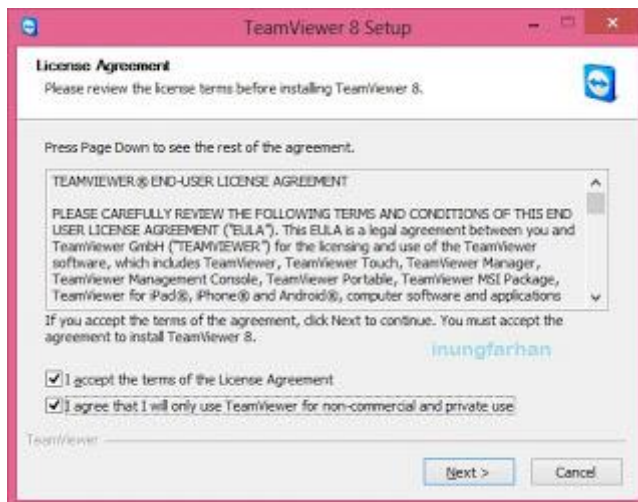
TeamViewer 8 Setup

License Agreement
Please review the license terms before installing TeamViewer 8.

Press Page Down to see the rest of the agreement.

TEAMVIEWER® END-USER LICENSE AGREEMENT

PLEASE CAREFULLY REVIEW THE FOLLOWING TERMS AND CONDITIONS OF THIS END USER LICENSE AGREEMENT ("EULA"). This EULA is a legal agreement between you and TeamViewer GmbH ("TEAMVIEWER") for the licensing and use of the TeamViewer software, which includes TeamViewer, TeamViewer Touch, TeamViewer Manager, TeamViewer Management Console, TeamViewer Portable, TeamViewer MSI Package, TeamViewer for iPad®, iPhone® and Android®, computer software and applications

If you accept the terms of the agreement, click Next to continue. You must accept the agreement to install TeamViewer 8.

inungfarhan

I accept the terms of the License Agreement

I agree that I will only use TeamViewer for non-commercial and private use

TeamViewer

Next >

Cancel